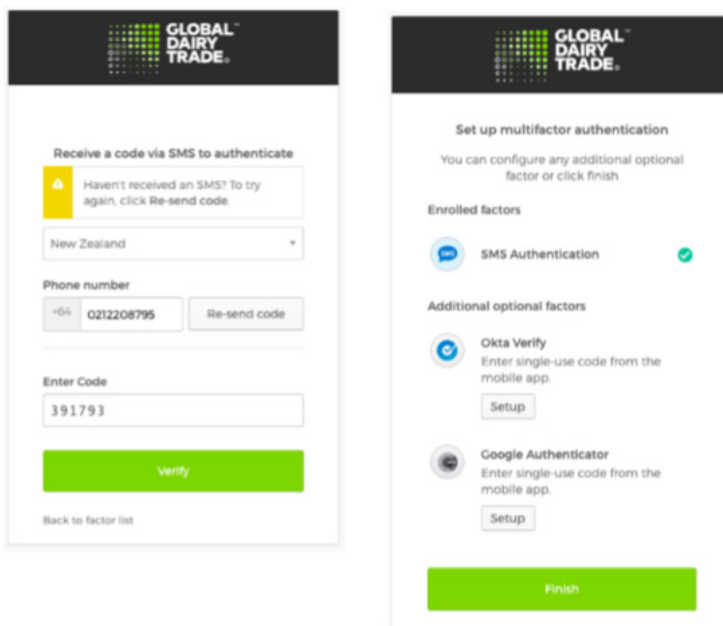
GLOBAL™ DAIRY TRADE.

Receive a code via SMS to authenticate

Haven't received an SMS? To try again, click Re-send code.

New Zealand

Phone number

+64 0212208795 Re-send code

Enter Code

391793

Verify

Back to factor list

GLOBAL™ DAIRY TRADE.

Set up multifactor authentication

You can configure any additional optional factor or click finish

Enrolled factors

SMS SMS Authentication

Additional optional factors

Okta Verify
Enter single-use code from the mobile app.

Setup

Google Authenticator
Enter single-use code from the mobile app.

Setup

Finish